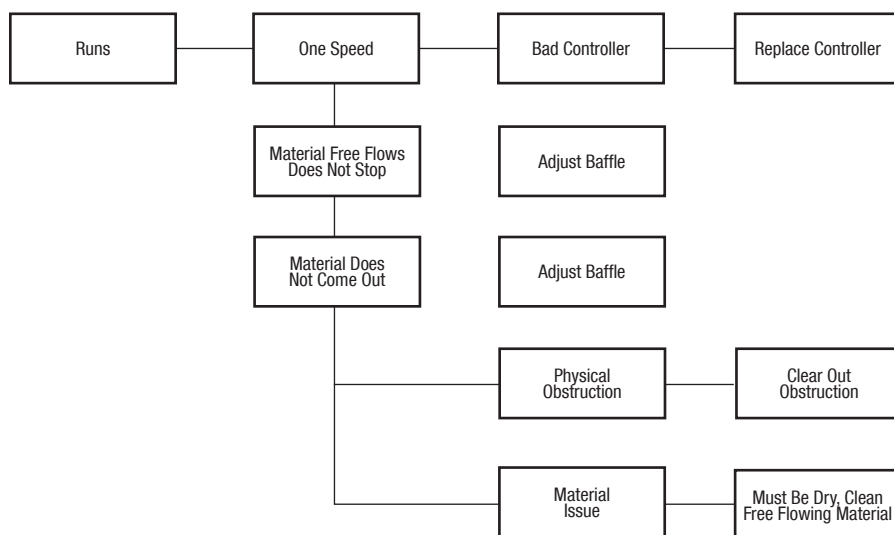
Runs

One Speed

Bad Controller

Replace Controller

Material Free Flows Does Not Stop

Adjust Baffle

Material Does Not Come Out

Adjust Baffle

Physical Obstruction

Clear Out Obstruction

Material Issue

Must Be Dry, Clean Free Flowing Material